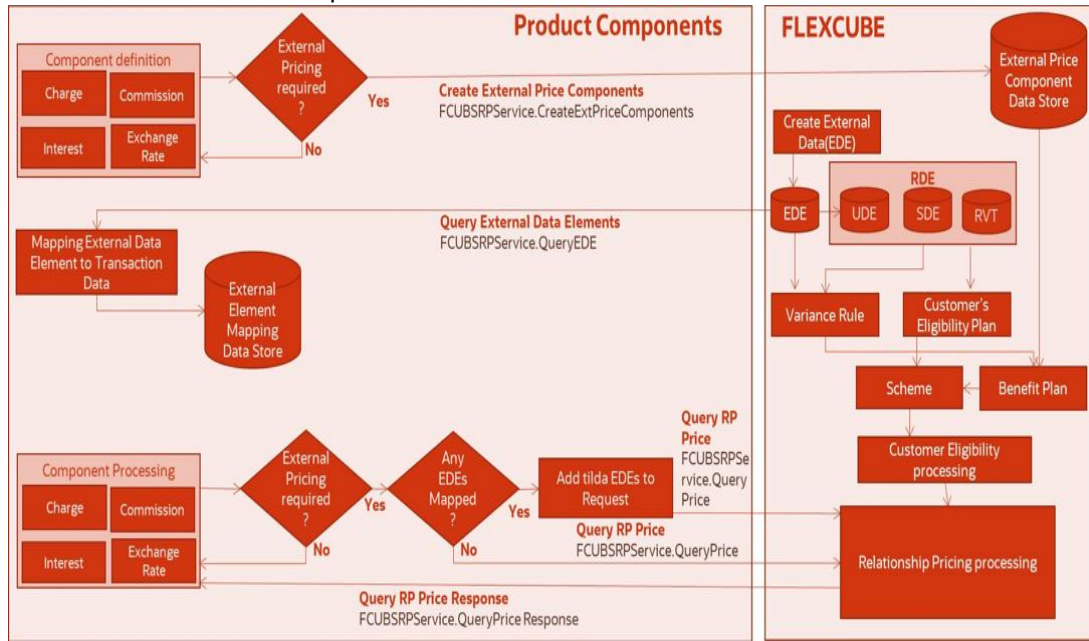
Product Components

FLEXCUBE

Component definition

Charge

Commission

Interest

Exchange Rate

External Pricing required ?

Yes

No

Create External Price Components
FCUBSRPService.CreateExtPriceComponents

External Price Component Data Store

Create External Data(EDE)

RDE

EDE

UDE

SDE

RVT

Query External Data Elements
FCUBSRPService.QueryEDE

Mapping External Data Element to Transaction Data

External Element Mapping Data Store

Variance Rule

Customer's Eligibility Plan

Scheme

Benefit Plan

Customer Eligibility processing

Query RP Price
FCUBSRPService.Query Price

Component Processing

Charge

Commission

Interest

Exchange Rate

External Pricing required ?

Yes

No

Any EDEs Mapped ?

Yes

No

Add tilda EDEs to Request

Query RP Price
FCUBSRPService.QueryPrice

Relationship Pricing processing

Query RP Price Response
FCUBSRPService.QueryPrice Response